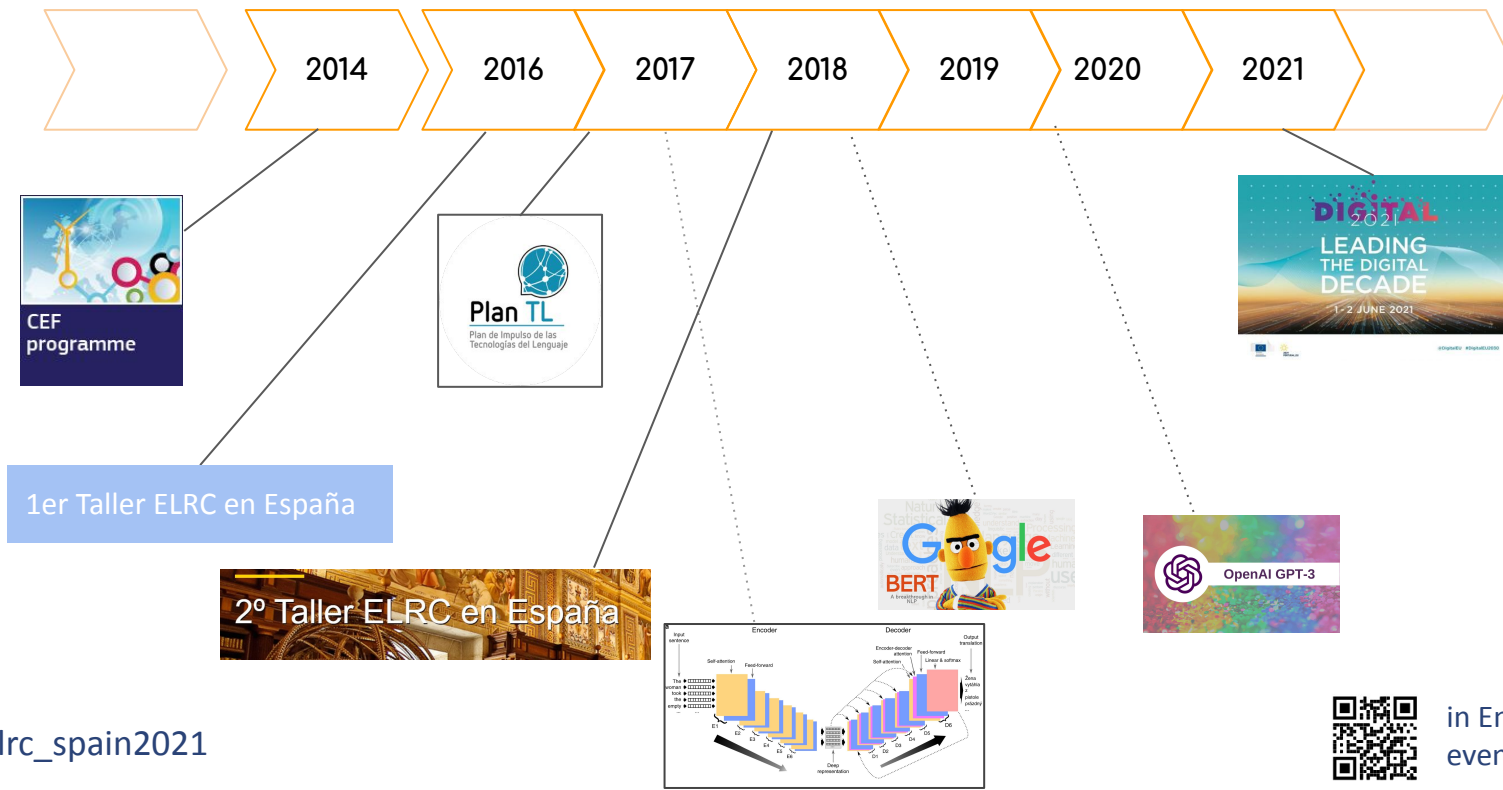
2014

2016

2017

2018

2019

2020

2021

CEF programme

Plan TL
Plan de Impulso de las Tecnologías del Lenguaje

DIGITAL 2021
LEADING THE DIGITAL DECADE
1-2 JUNE 2021

1er Taller ELRC en España

Google BERT

OpenAI GPT-3

2º Taller ELRC en España

Encoder
Decoder
Input sentence
Self-attention
Feed-forward
The woman took the empty
E1 E2 E3 E4 E5 E6
Deep representation
Encoder-decoder attention
Feed-forward
Self-attention
Linear & softmax
Output translation
D1 D2 D3 D4 D5 D6

lrc_spain2021

in Er
even